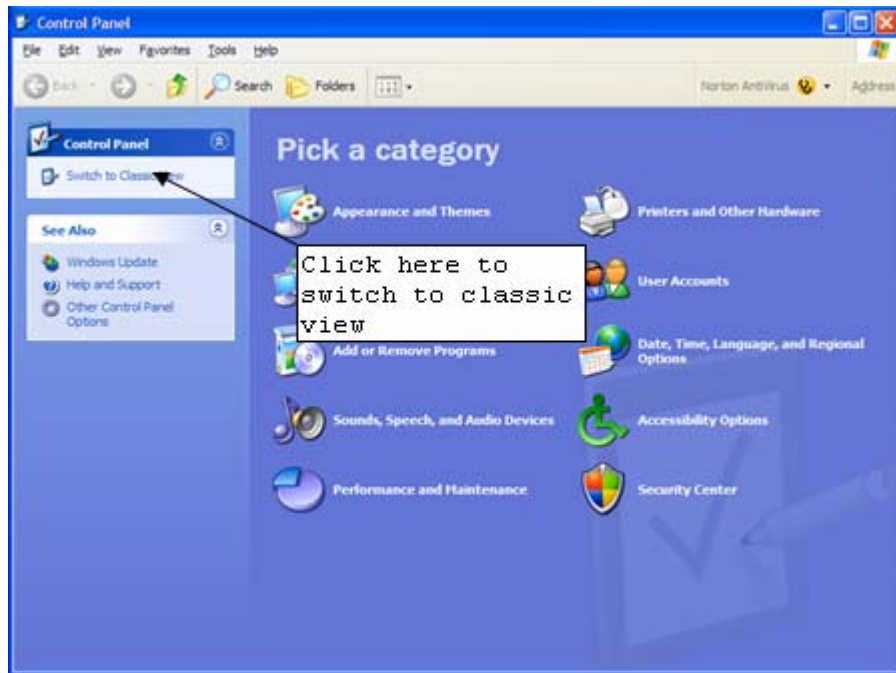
Control Panel

File Edit View Favorites Tools Help

Back Search Folders

Norton AntiVirus Address

Control Panel

Switch to Classic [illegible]

See Also

Windows Update

Help and Support

Other Control Panel Options

Pick a category

Appearance and Themes

Printers and Other Hardware

Click here to switch to classic view

User Accounts

Add or Remove Programs

Date, Time, Language, and Regional Options

Sounds, Speech, and Audio Devices

Accessibility Options

Performance and Maintenance

Security Center